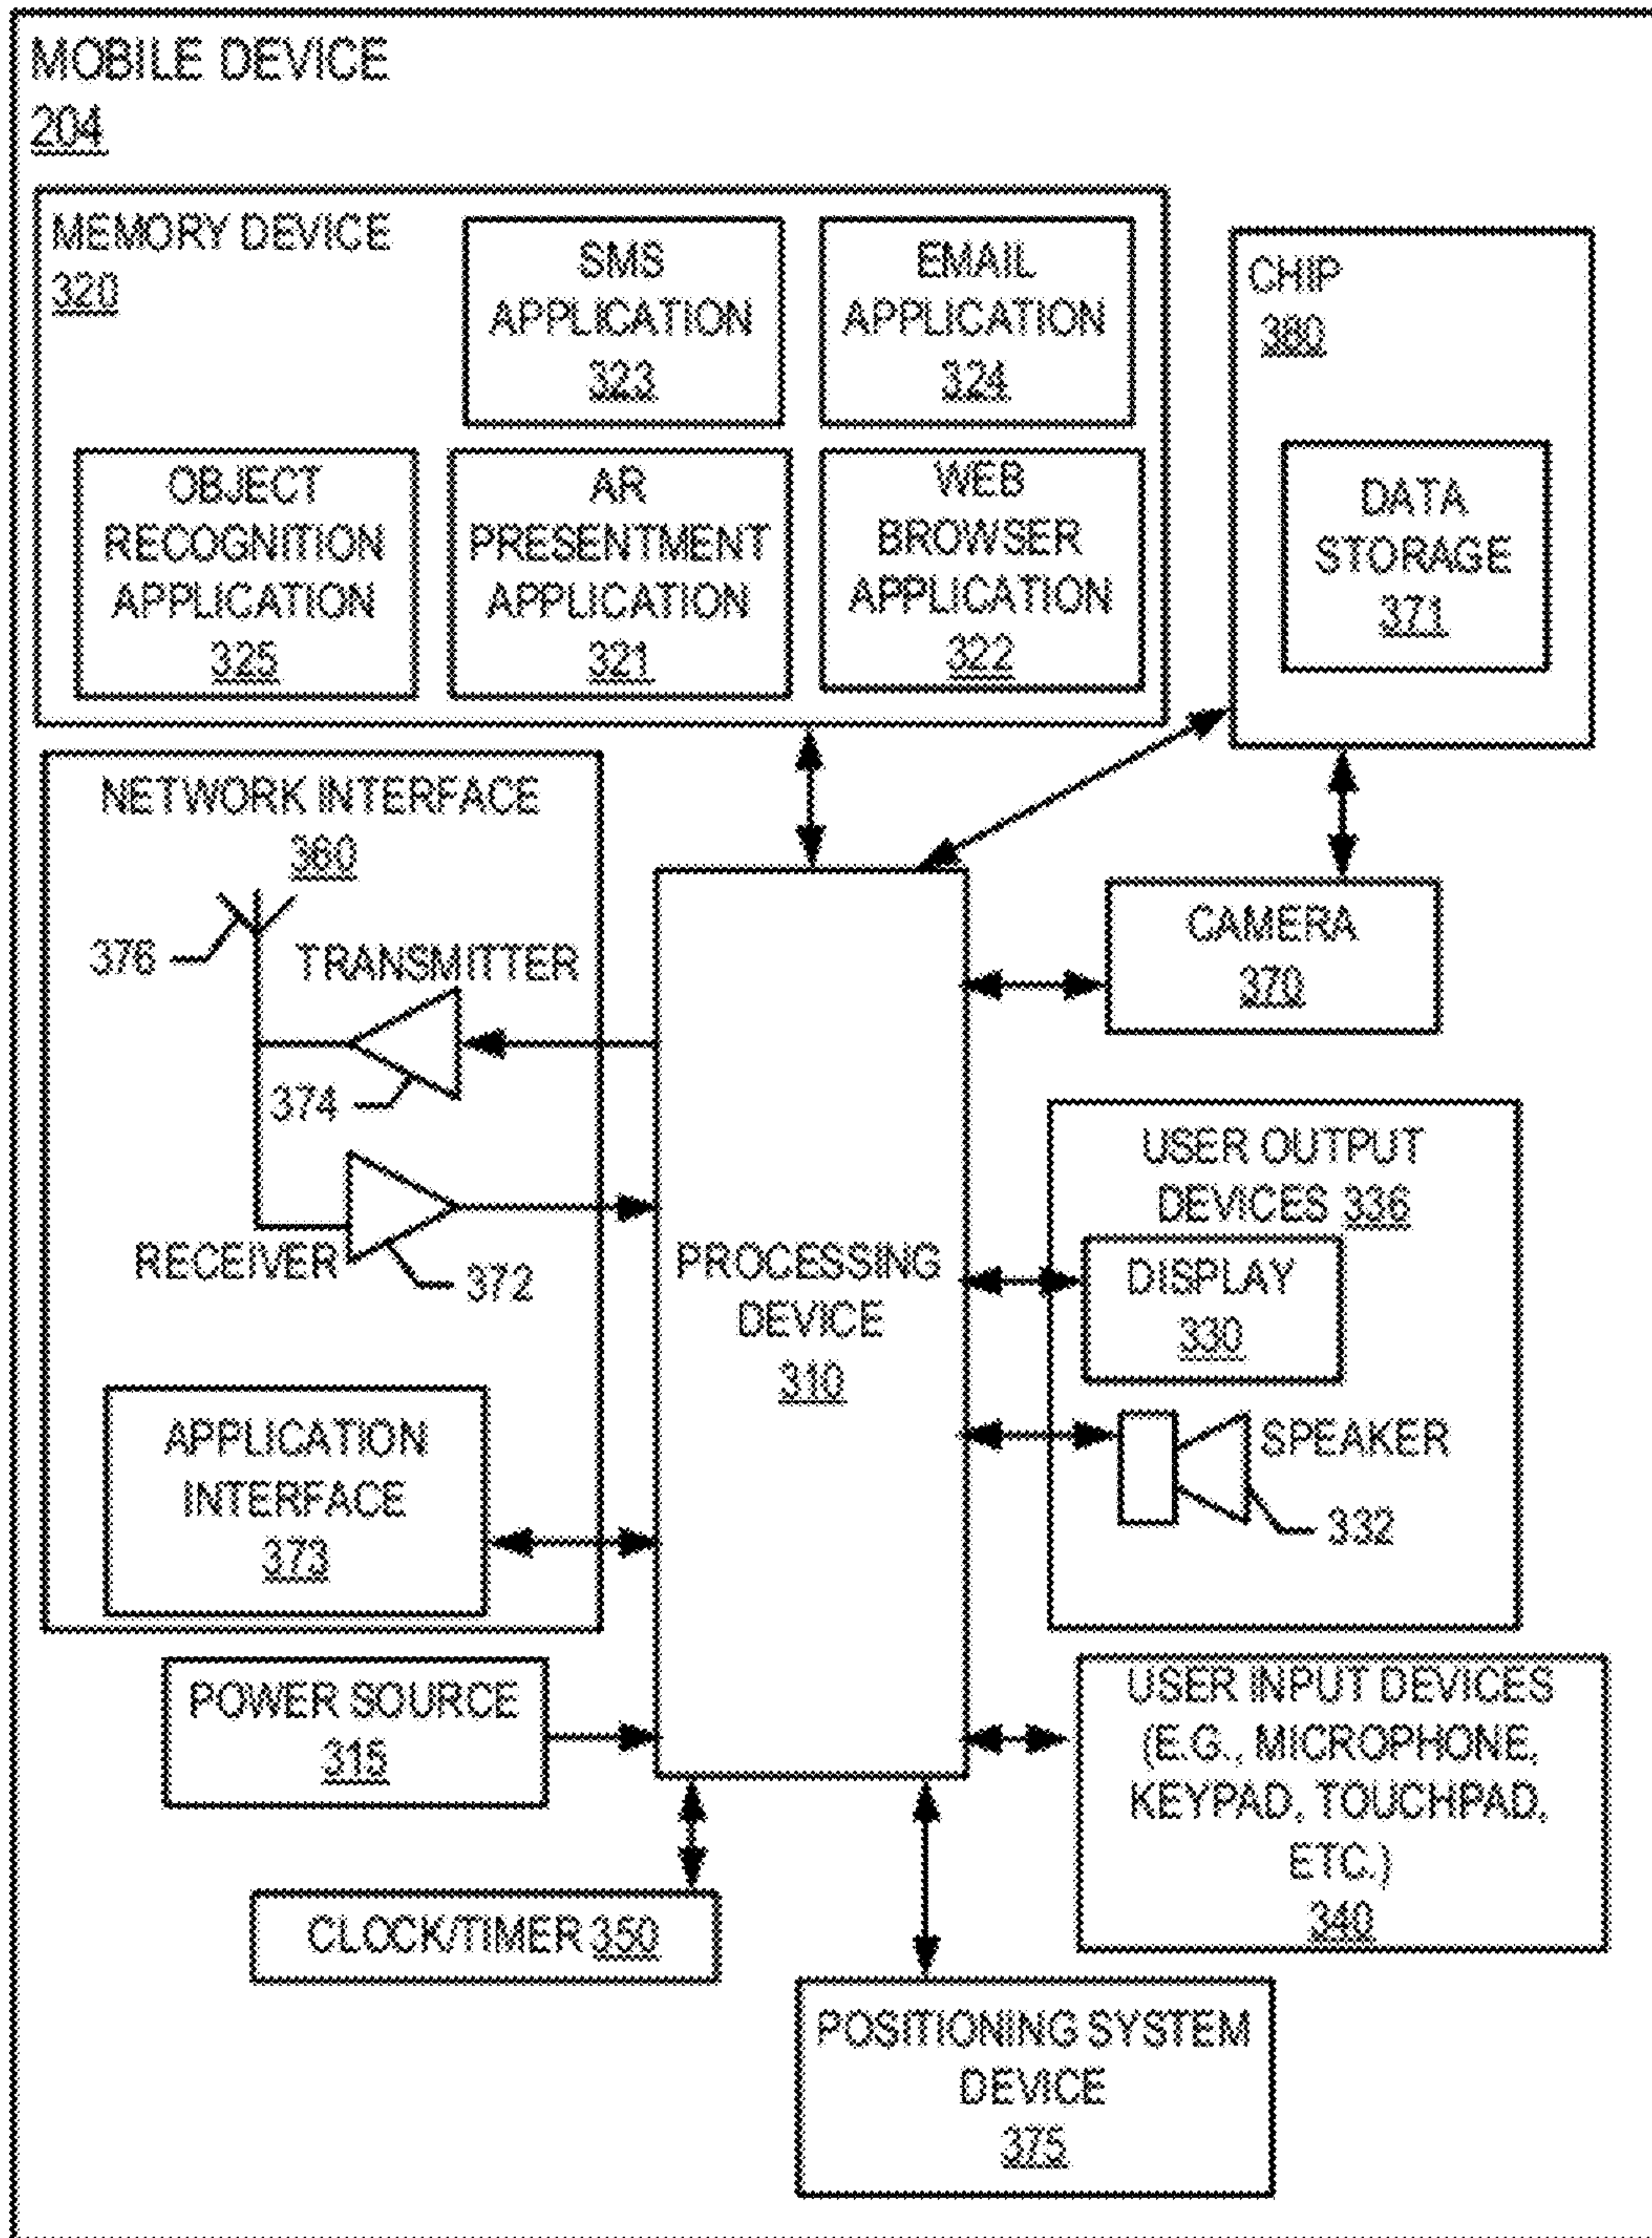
MOBILE DEVICE
204

MEMORY DEVICE
320

SMS APPLICATION
323

EMAIL APPLICATION
324

OBJECT RECOGNITION APPLICATION
325

AR PRESENTMENT APPLICATION
321

WEB BROWSER APPLICATION
322

CHIP
380

DATA STORAGE
371

NETWORK INTERFACE
360

376

TRANSMITTER

374

RECEIVER

372

APPLICATION INTERFACE
373

PROCESSING DEVICE
310

CAMERA
370

USER OUTPUT DEVICES 336

DISPLAY
330

SPEAKER

332

POWER SOURCE
315

USER INPUT DEVICES (E.G., MICROPHONE, KEYPAD, TOUCHPAD, ETC.)
340

CLOCK/TIMER 350

POSITIONING SYSTEM DEVICE
375